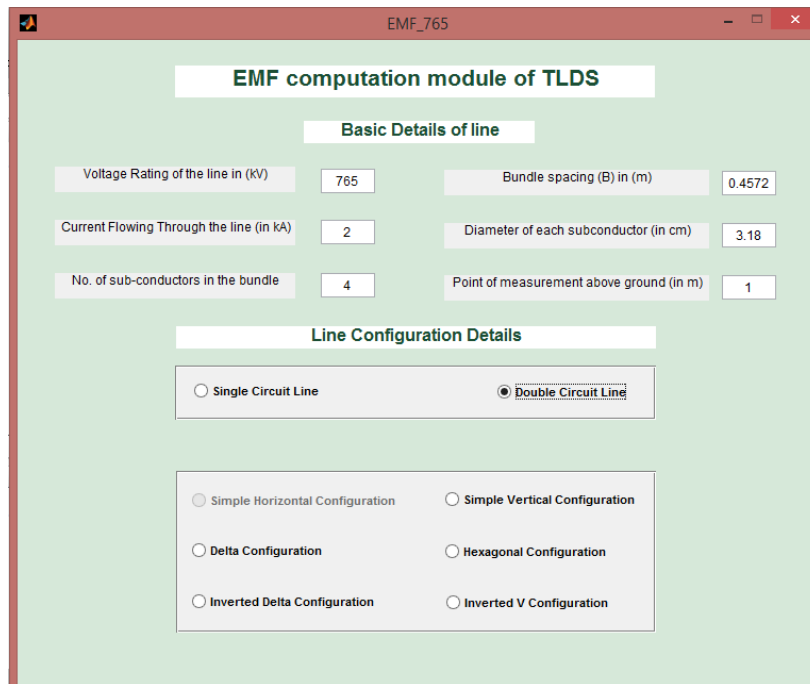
EMF_765

EMF computation module of TLDS

Basic Details of line

Voltage Rating of the line in (kV)
765

Bundle spacing (B) in (m)
0.4572

Current Flowing Through the line (in kA)
2

Diameter of each subconductor (in cm)
3.18

No. of sub-conductors in the bundle
4

Point of measurement above ground (in m)
1

Line Configuration Details

Single Circuit Line
Double Circuit Line

Simple Horizontal Configuration
Simple Vertical Configuration
Delta Configuration
Hexagonal Configuration
Inverted Delta Configuration
Inverted V Configuration